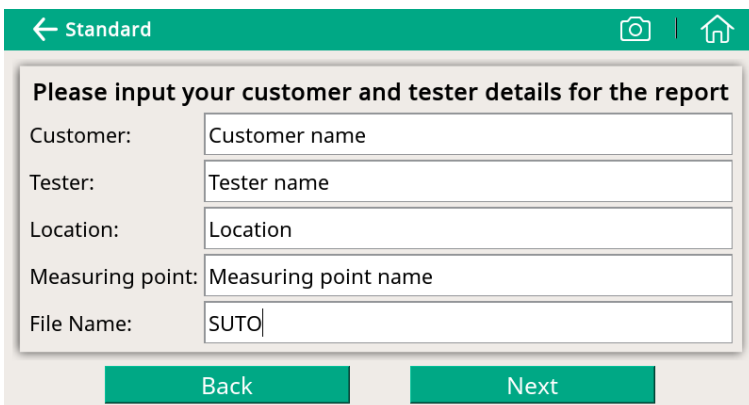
Standard

Please input your customer and tester details for the report

Customer: Customer name

Tester: Tester name

Location: Location

Measuring point: Measuring point name

File Name: SUTO

Back

Next